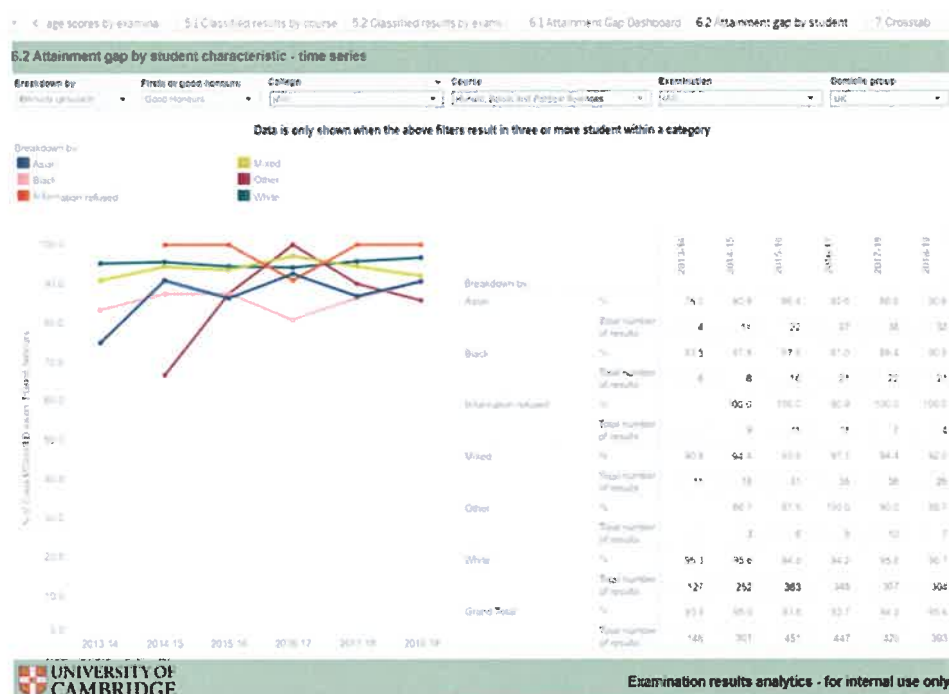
< age scores by examina | 5.1 Classified results by course | 5.2 Classified results by exam | 6.1 Attainment Gap Dashboard | 6.2 Attainment gap by student | 7 Crosstab

6.2 Attainment gap by student characteristic - time series

Breakdown by: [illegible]
Firsts or good honours: Good Honours
College: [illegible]
Course: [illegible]
Examination: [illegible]
Domicile group: UK

Data is only shown when the above filters result in three or more student within a category

Breakdown by
Asian
Black
Information refused
Mixed
Other
White

100.0
90.0
80.0
70.0
60.0
50.0
40.0
30.0
20.0
10.0
0.0

% of Good Honours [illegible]

2013-14 | 2014-15 | 2015-16 | 2016-17 | 2017-18 | 2018-19

| Breakdown by | | 2013-14 | 2014-15 | 2015-16 | 2016-17 | 2017-18 | 2018-19 |
|---|---|---|---|---|---|---|---|
| Asian | % | 75.0 | 90.9 | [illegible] | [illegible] | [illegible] | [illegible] |
| | Total number of results | 4 | 11 | 22 | 27 | 38 | 32 |
| Black | % | 83.3 | 87.5 | 87.5 | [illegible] | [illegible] | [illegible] |
| | Total number of results | 6 | 8 | 16 | 21 | 22 | 21 |
| Information refused | % | | 100.0 | 100.0 | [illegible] | 100.0 | 100.0 |
| | Total number of results | | 9 | 11 | 11 | 7 | 4 |
| Mixed | % | 90.9 | 94.4 | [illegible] | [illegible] | 94.4 | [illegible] |
| | Total number of results | 11 | 18 | 31 | 36 | 36 | 26 |
| Other | % | | 66.7 | 87.5 | 100.0 | 90.0 | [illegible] |
| | Total number of results | | 3 | 8 | 9 | 10 | 7 |
| White | % | 95.3 | 95.6 | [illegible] | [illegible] | 95.8 | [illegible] |
| | Total number of results | 127 | 252 | 363 | 345 | 307 | 304 |
| Grand Total | % | 93.8 | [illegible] | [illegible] | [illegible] | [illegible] | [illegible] |
| | Total number of results | 148 | 301 | 451 | 447 | 420 | 393 |

UNIVERSITY OF CAMBRIDGE

Examination results analytics - for internal use only